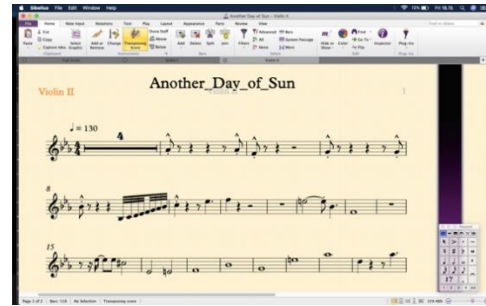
Sibelius File Edit Window Help

Another Day of Sun - Violin II

File Home Note Input Notations Text Play Layout Appearance Parts Review View

Another_Day_of_Sun

Violin II

♩= 130

4

8

15

Page 1 of 1 Bars: 114 No Selection Transposing score